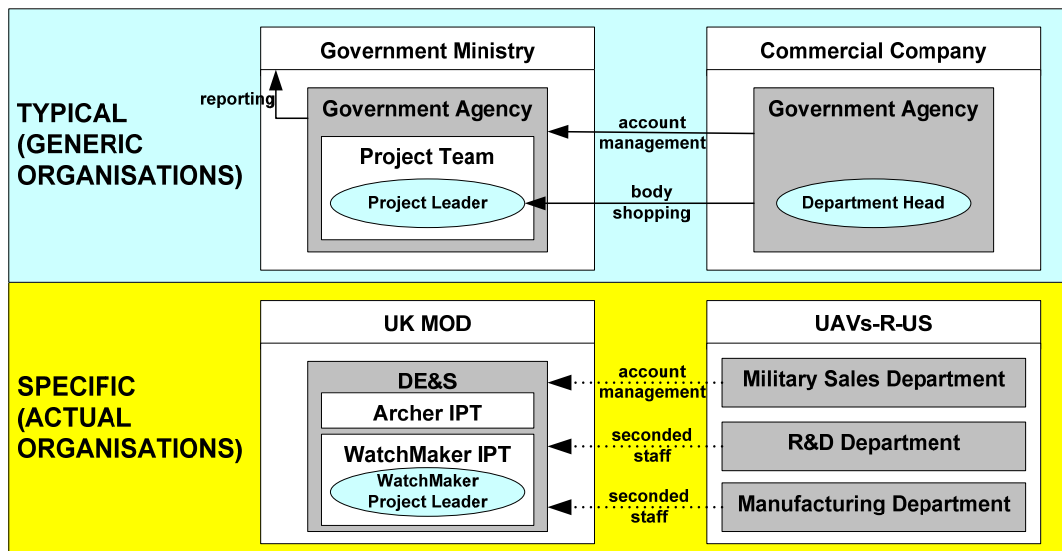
TYPICAL (GENERIC ORGANISATIONS)

Government Ministry

reporting

Government Agency

Project Team

Project Leader

Commercial Company

Government Agency

Department Head

account management

body shopping

SPECIFIC (ACTUAL ORGANISATIONS)

UK MOD

DE&S

Archer IPT

WatchMaker IPT

WatchMaker Project Leader

UAVs-R-US

Military Sales Department

R&D Department

Manufacturing Department

account management

seconded staff

seconded staff